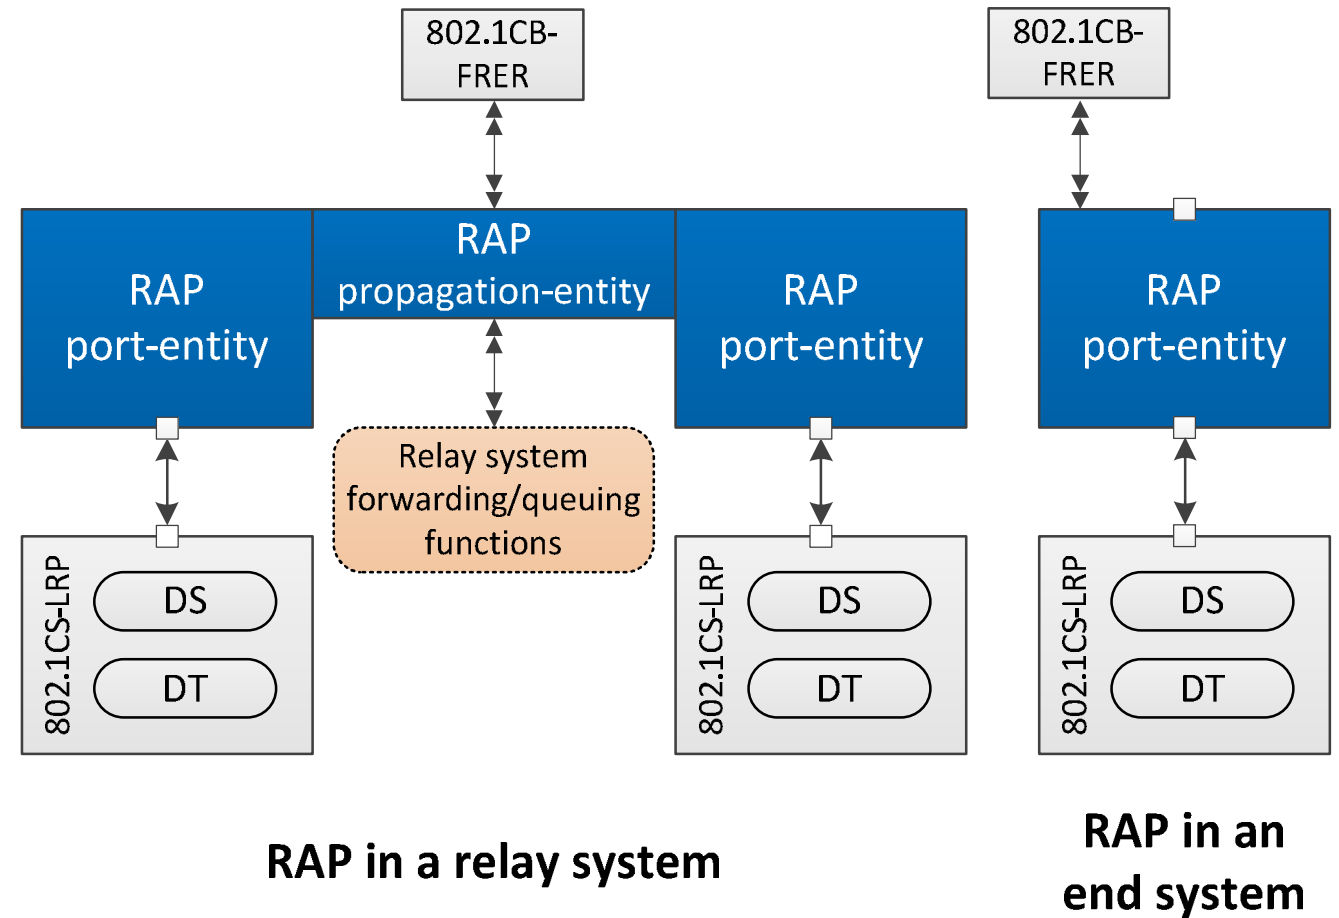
802.1CB-FRER

802.1CB-FRER

RAP port-entity

RAP propagation-entity

RAP port-entity

RAP port-entity

Relay system forwarding/queuing functions

802.1CS-LRP
DS
DT

802.1CS-LRP
DS
DT

802.1CS-LRP
DS
DT

RAP in a relay system

RAP in an end system